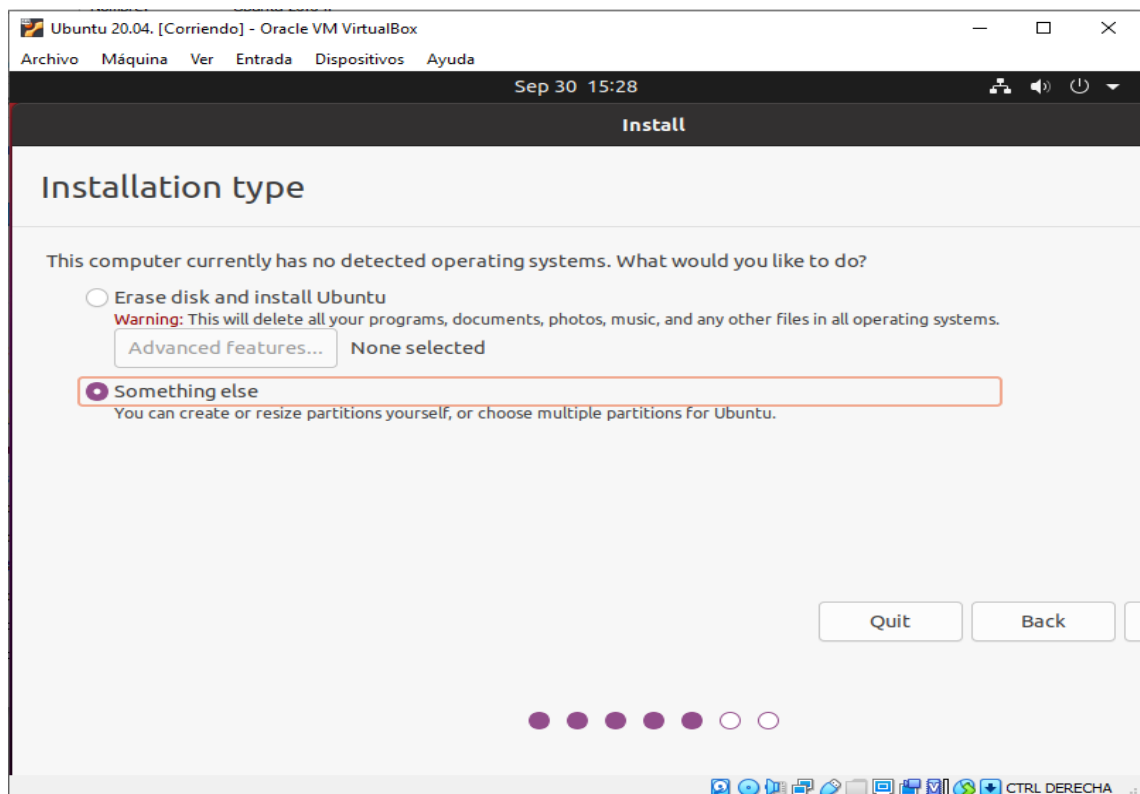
Ubuntu 20.04. [Corriendo] - Oracle VM VirtualBox

Archivo Máquina Ver Entrada Dispositivos Ayuda

Sep 30 15:28

Install

Installation type

This computer currently has no detected operating systems. What would you like to do?

Erase disk and install Ubuntu
Warning: This will delete all your programs, documents, photos, music, and any other files in all operating systems.

Advanced features... None selected

Something else
You can create or resize partitions yourself, or choose multiple partitions for Ubuntu.

Quit Back

CTRL DERECHA